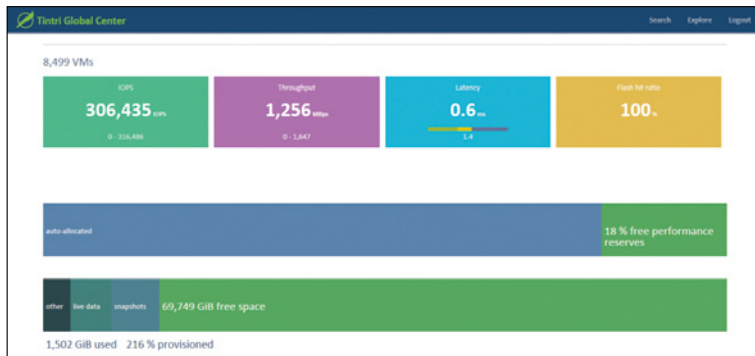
Tintri Global Center

Search Explore Logout

8,499 VMs

IOPS
306,435 IOPS
0 - 316,486

Throughput
1,256 MBps
0 - 1,647

Latency
0.6 ms
1.4

Flash hit ratio
100 %

auto-allocated

18 % free performance reserves

other live data snapshots 69,749 GiB free space

1,502 GiB used 216 % provisioned